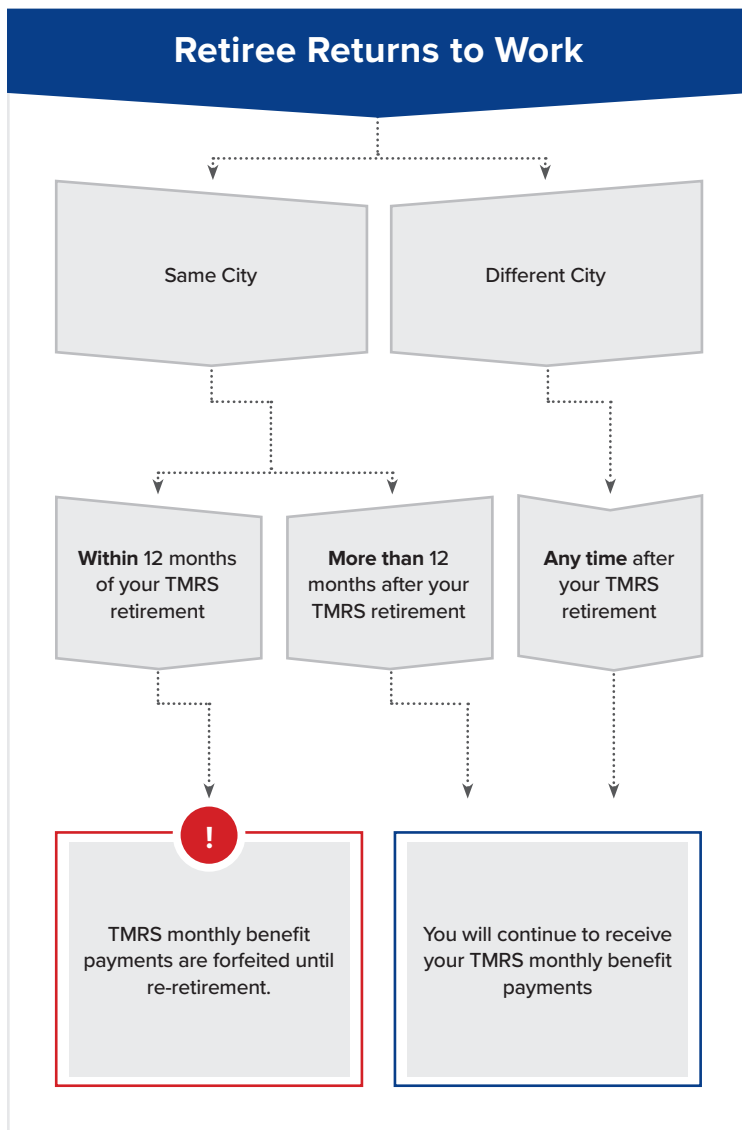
Retiree Returns to Work

Same City

Different City

**Within** 12 months of your TMRS retirement

**More than** 12 months after your TMRS retirement

**Any time** after your TMRS retirement

!

TMRS monthly benefit payments are forfeited until re-retirement.

You will continue to receive your TMRS monthly benefit payments